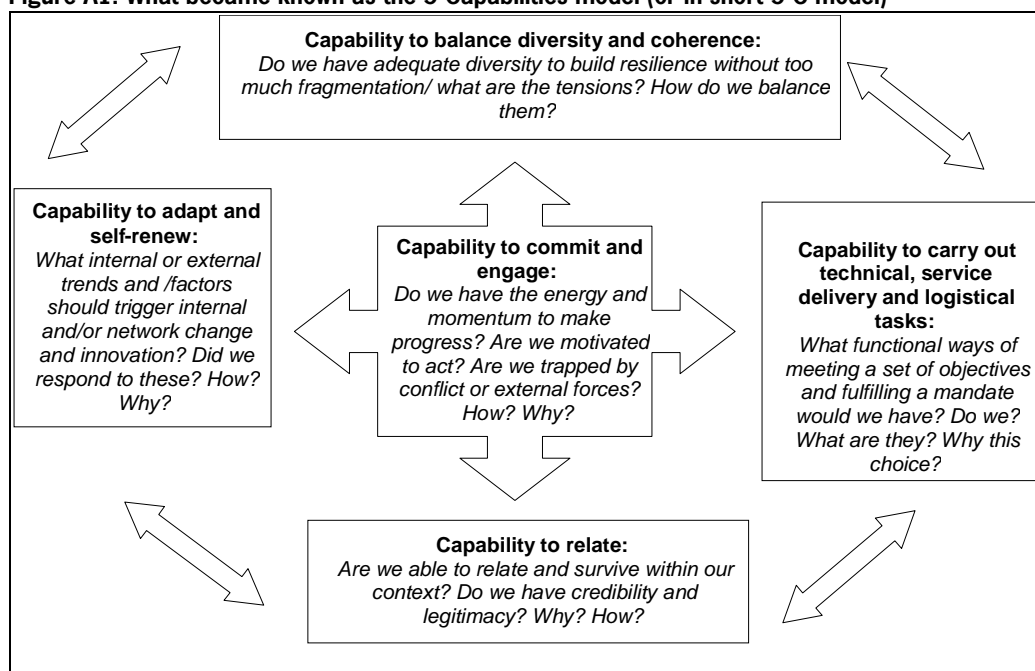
Figure A1: What became known as the 5 Capabilities model (or in short 5 C model)

**Capability to balance diversity and coherence:**
*Do we have adequate diversity to build resilience without too much fragmentation/ what are the tensions? How do we balance them?*

**Capability to adapt and self-renew:**
*What internal or external trends and /factors should trigger internal and/or network change and innovation? Did we respond to these? How? Why?*

**Capability to commit and engage:**
*Do we have the energy and momentum to make progress? Are we motivated to act? Are we trapped by conflict or external forces? How? Why?*

**Capability to carry out technical, service delivery and logistical tasks:**
*What functional ways of meeting a set of objectives and fulfilling a mandate would we have? Do we? What are they? Why this choice?*

**Capability to relate:**
*Are we able to relate and survive within our context? Do we have credibility and legitimacy? Why? How?*